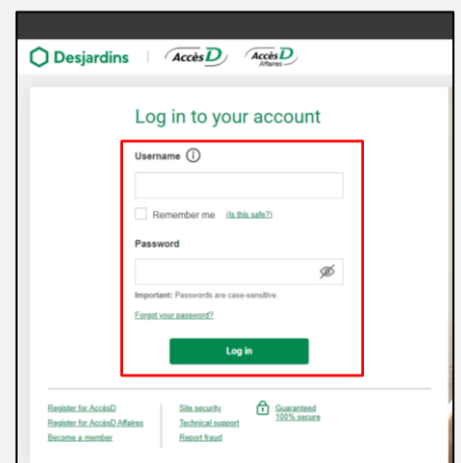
Desjardins | AccèsD | AccèsD Affaires

Log in to your account

Username ⓘ

Remember me (Is this safe?)

Password

Important: Passwords are case-sensitive.

Forgot your password?

Log in

Register for AccèsD
Register for AccèsD Affaires
Become a member

Site security
Technical support
Report fraud

Guaranteed 100% secure